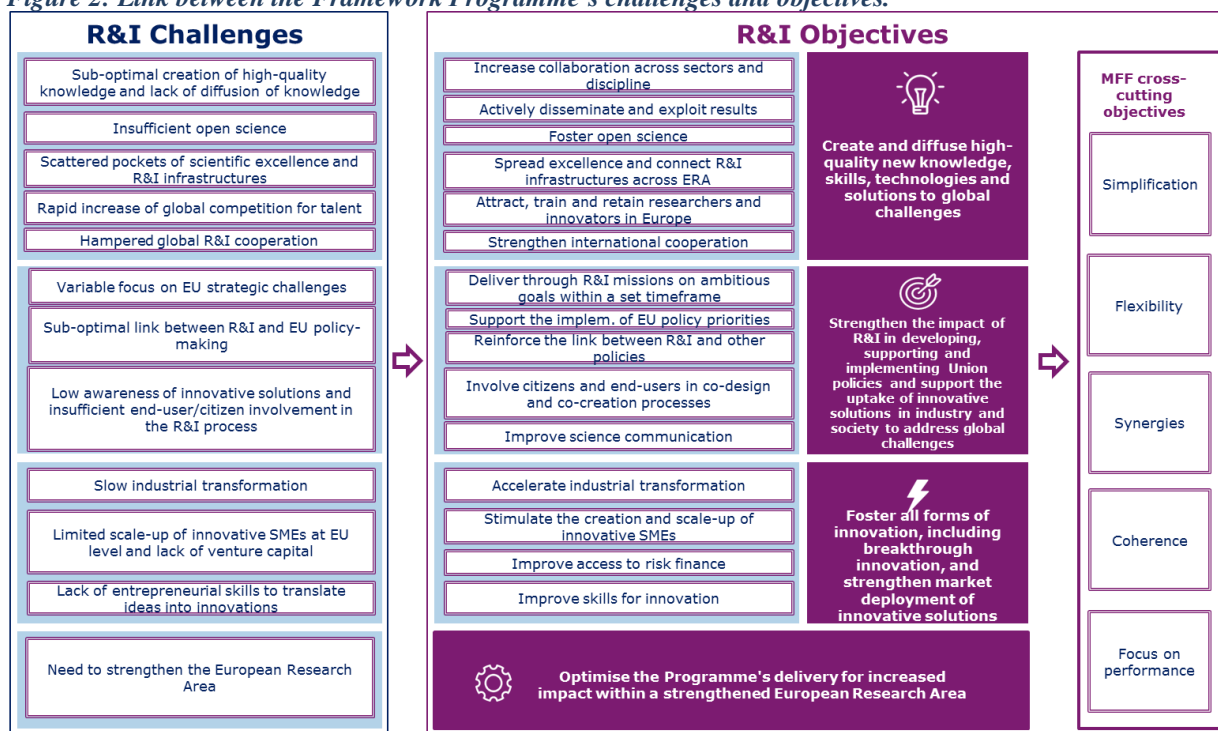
Figure 2: Link between the Framework Programme's challenges and objectives.

R&I Challenges

Sub-optimal creation of high-quality knowledge and lack of diffusion of knowledge

Insufficient open science

Scattered pockets of scientific excellence and R&I infrastructures

Rapid increase of global competition for talent

Hampered global R&I cooperation

Variable focus on EU strategic challenges

Sub-optimal link between R&I and EU policy-making

Low awareness of innovative solutions and insufficient end-user/citizen involvement in the R&I process

Slow industrial transformation

Limited scale-up of innovative SMEs at EU level and lack of venture capital

Lack of entrepreneurial skills to translate ideas into innovations

Need to strengthen the European Research Area

R&I Objectives

Increase collaboration across sectors and discipline

Actively disseminate and exploit results

Foster open science

Spread excellence and connect R&I infrastructures across ERA

Attract, train and retain researchers and innovators in Europe

Strengthen international cooperation

Create and diffuse high-quality new knowledge, skills, technologies and solutions to global challenges

Deliver through R&I missions on ambitious goals within a set timeframe

Support the implem. of EU policy priorities

Reinforce the link between R&I and other policies

Involve citizens and end-users in co-design and co-creation processes

Improve science communication

Strengthen the impact of R&I in developing, supporting and implementing Union policies and support the uptake of innovative solutions in industry and society to address global challenges

Accelerate industrial transformation

Stimulate the creation and scale-up of innovative SMEs

Improve access to risk finance

Improve skills for innovation

Foster all forms of innovation, including breakthrough innovation, and strengthen market deployment of innovative solutions

Optimise the Programme's delivery for increased impact within a strengthened European Research Area

MFF cross-cutting objectives

Simplification

Flexibility

Synergies

Coherence

Focus on performance